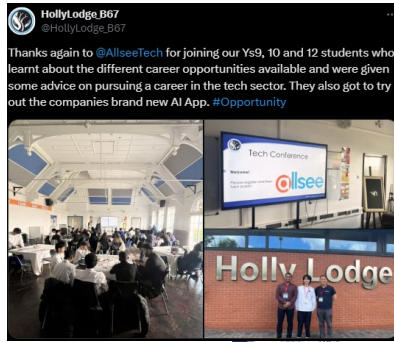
HollyLodge_B67
@HollyLodge_B67

Thanks again to @AllseeTech for joining our Ys9, 10 and 12 students who learnt about the different career opportunities available and were given some advice on pursuing a career in the tech sector. They also got to try out the companies brand new AI App. #Opportunity

Tech Conference
Welcome!
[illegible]
allsee

Holly Lodge